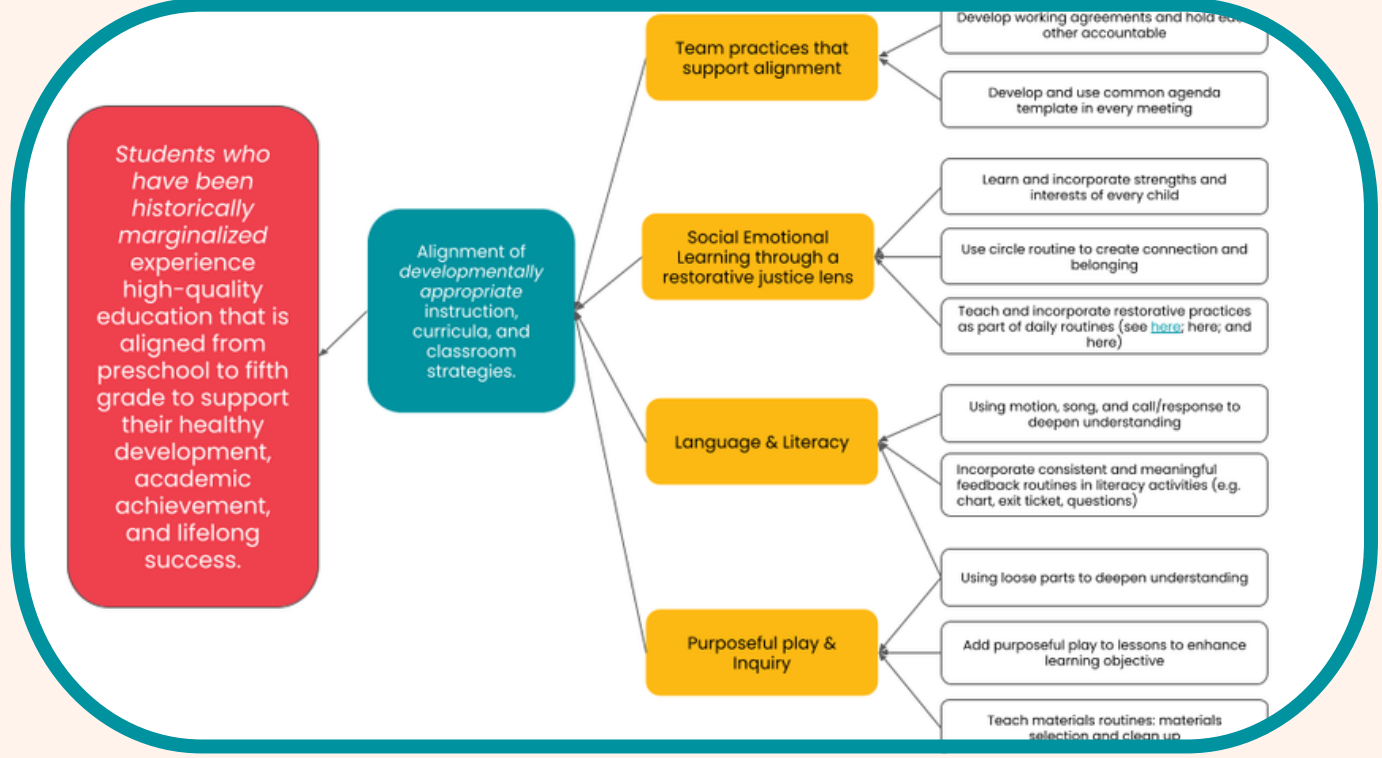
Students who have been historically marginalized experience high-quality education that is aligned from preschool to fifth grade to support their healthy development, academic achievement, and lifelong success.

Alignment of developmentally appropriate instruction, curricula, and classroom strategies.

Team practices that support alignment

Develop working agreements and hold each other accountable

Develop and use common agenda template in every meeting

Social Emotional Learning through a restorative justice lens

Learn and incorporate strengths and interests of every child

Use circle routine to create connection and belonging

Teach and incorporate restorative practices as part of daily routines (see here; here; and here)

Language & Literacy

Using motion, song, and call/response to deepen understanding

Incorporate consistent and meaningful feedback routines in literacy activities (e.g. chart, exit ticket, questions)

Purposeful play & Inquiry

Using loose parts to deepen understanding

Add purposeful play to lessons to enhance learning objective

Teach materials routines: materials selection and clean up